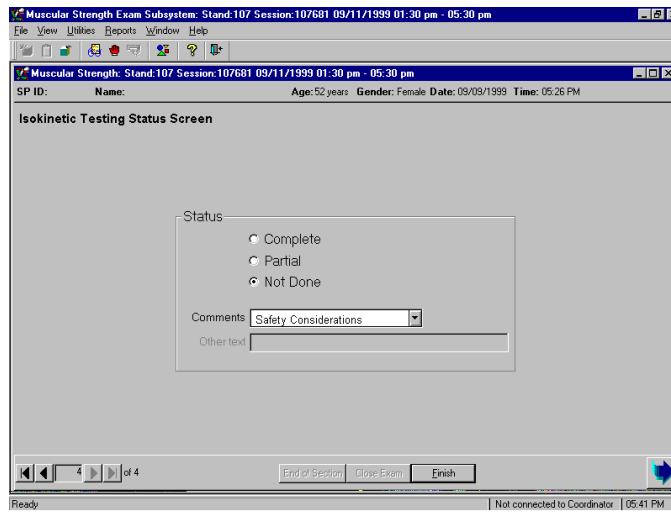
Muscular Strength Exam Subsystem: Stand:107 Session:107681 09/11/1999 01:30 pm - 05:30 pm

File View Utilities Reports Window Help

Muscular Strength: Stand:107 Session:107681 09/11/1999 01:30 pm - 05:30 pm

SP ID: Name: Age: 52 years Gender: Female Date: 09/09/1999 Time: 05:26 PM

Isokinetic Testing Status Screen

Status

Complete

Partial

Not Done

Comments Safety Considerations

Other text

4 of 4

End of Section Close Exam Finish

Ready

Not connected to Coordinator 05:41 PM